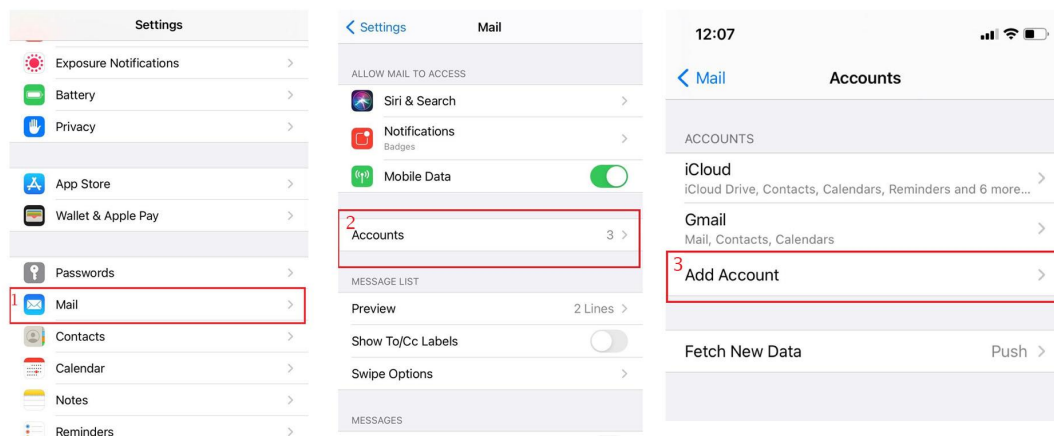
Settings

Exposure Notifications
Battery
Privacy

App Store
Wallet & Apple Pay

Passwords
1 Mail
Contacts
Calendar
Notes
Reminders

< Settings Mail

ALLOW MAIL TO ACCESS
Siri & Search
Notifications
Badges
Mobile Data

2 Accounts 3 >

MESSAGE LIST
Preview 2 Lines >
Show To/Cc Labels
Swipe Options

MESSAGES

12:07

< Mail Accounts

ACCOUNTS
iCloud
iCloud Drive, Contacts, Calendars, Reminders and 6 more...
Gmail
Mail, Contacts, Calendars
3 Add Account

Fetch New Data Push >